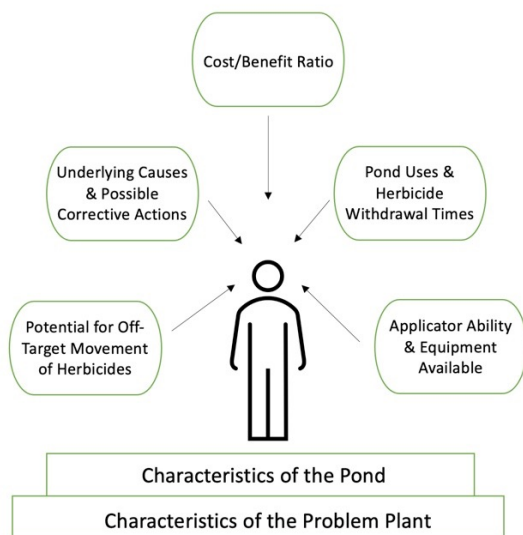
Cost/Benefit Ratio

Underlying Causes & Possible Corrective Actions

Pond Uses & Herbicide Withdrawal Times

Potential for Off-Target Movement of Herbicides

Applicator Ability & Equipment Available

Characteristics of the Pond

Characteristics of the Problem Plant